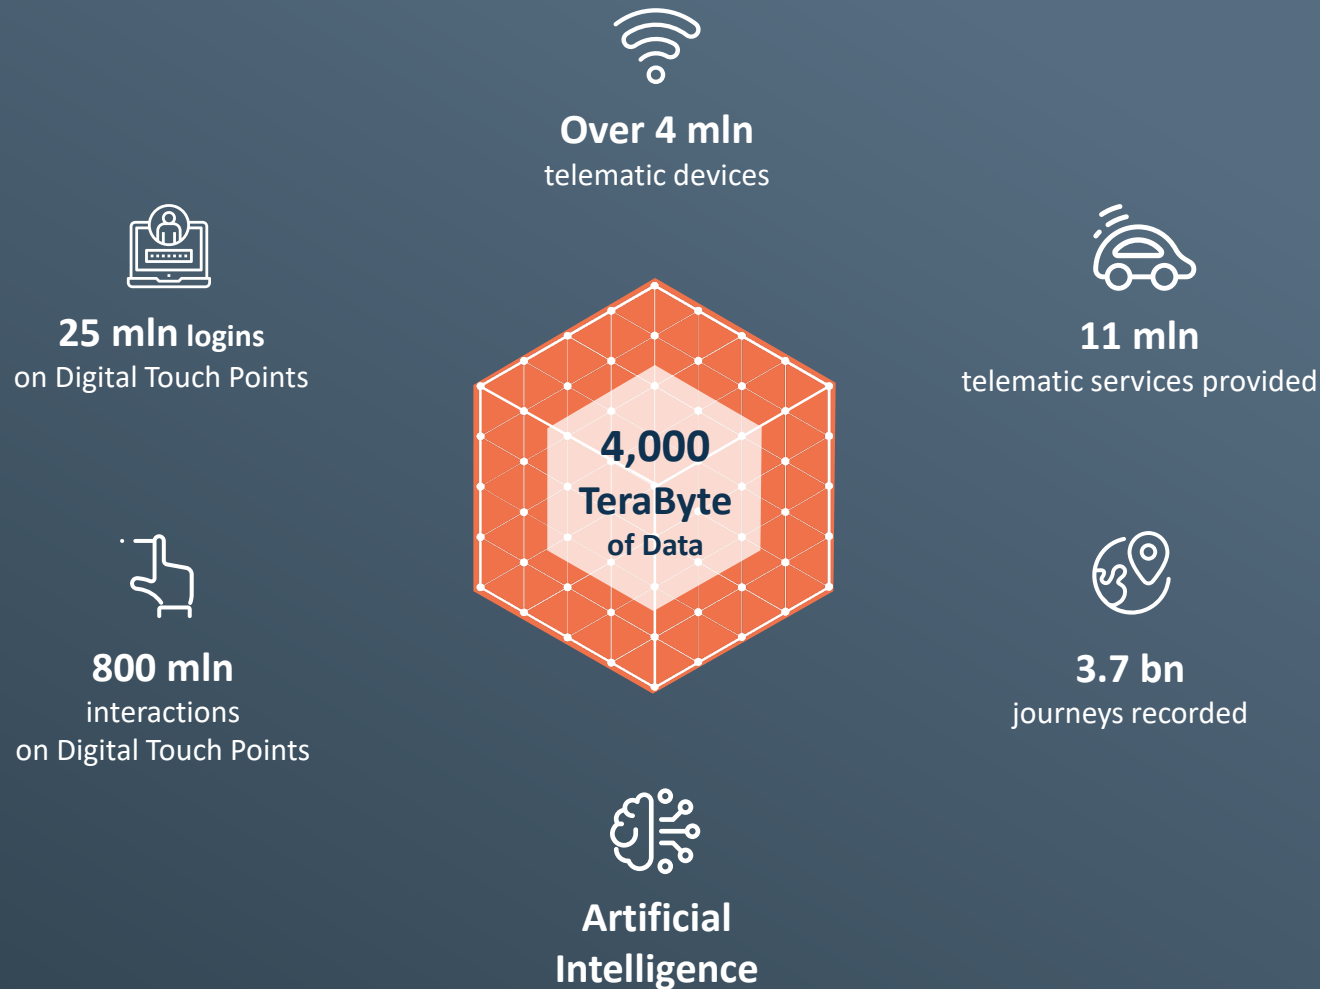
Over 4 mln
telematic devices

25 mln logins
on Digital Touch Points

11 mln
telematic services provided

4,000
TeraByte
of Data

800 mln
interactions
on Digital Touch Points

3.7 bn
journeys recorded

Artificial
Intelligence